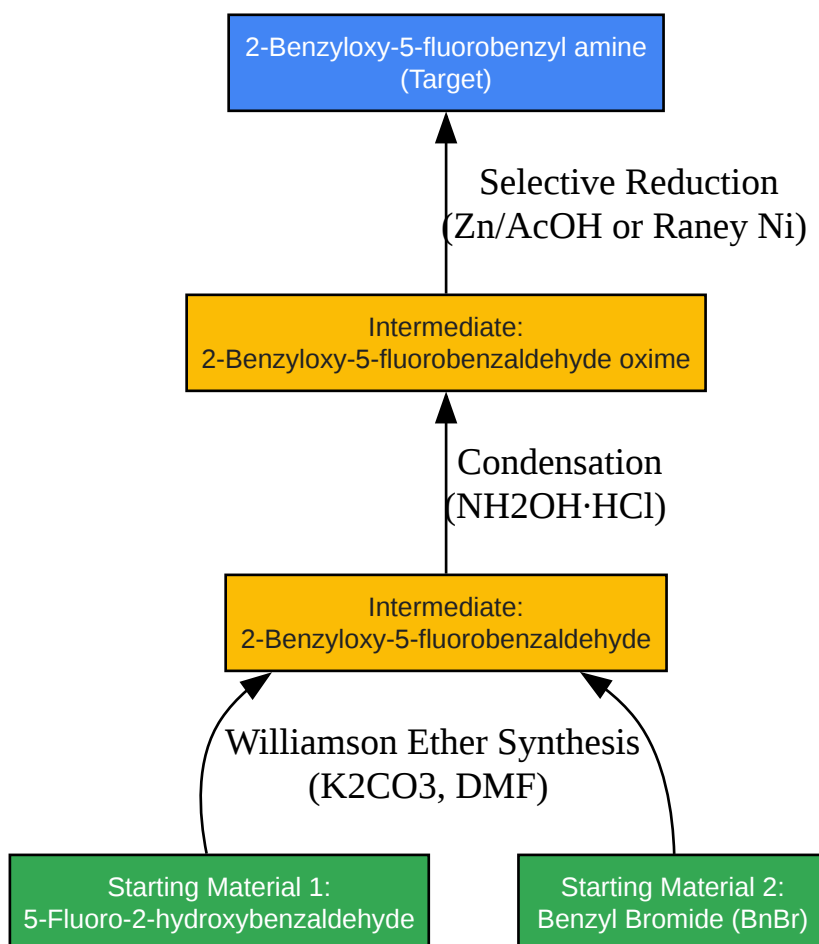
2-Benzyloxy-5-fluorobenzyl amine
(Target)

Selective Reduction
(Zn/AcOH or Raney Ni)

Intermediate:
2-Benzyloxy-5-fluorobenzaldehyde oxime

Condensation
(NH2OH·HCl)

Intermediate:
2-Benzyloxy-5-fluorobenzaldehyde

Williamson Ether Synthesis
(K2CO3, DMF)

Starting Material 1:
5-Fluoro-2-hydroxybenzaldehyde

Starting Material 2:
Benzyl Bromide (BnBr)